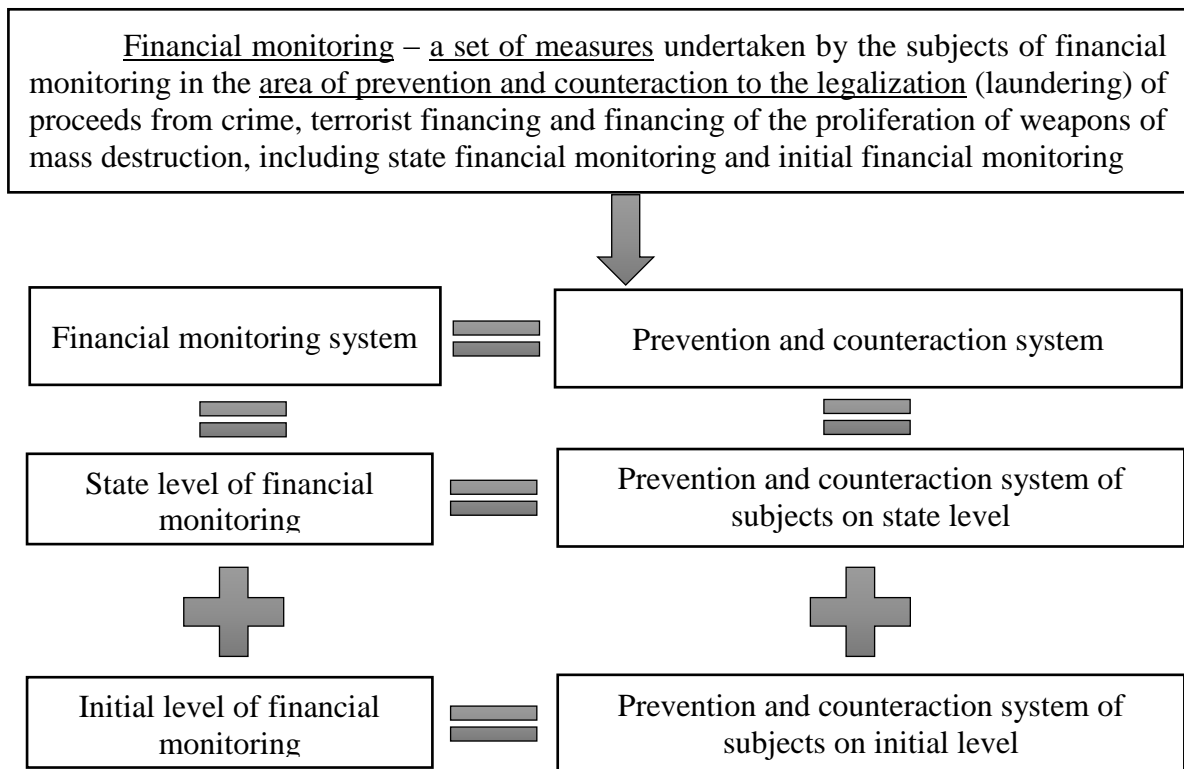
Financial monitoring – a set of measures undertaken by the subjects of financial monitoring in the area of prevention and counteraction to the legalization (laundering) of proceeds from crime, terrorist financing and financing of the proliferation of weapons of mass destruction, including state financial monitoring and initial financial monitoring

Financial monitoring system

Prevention and counteraction system

State level of financial monitoring

Prevention and counteraction system of subjects on state level

Initial level of financial monitoring

Prevention and counteraction system of subjects on initial level